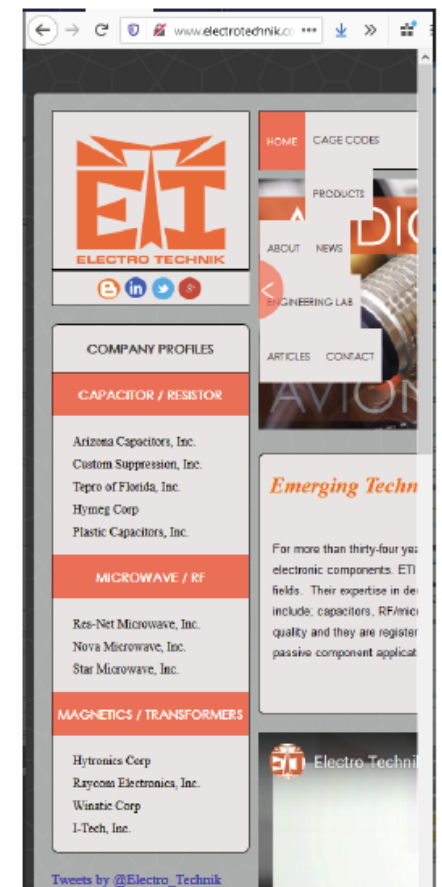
www.electrotechnik.co ••• »

ETI
ELECTRO TECHNIK

COMPANY PROFILES

CAPACITOR / RESISTOR

Arizona Capacitors, Inc.
Custom Suppression, Inc.
Tepro of Florida, Inc.
Hymeg Corp
Plastic Capacitors, Inc.

MICROWAVE / RF

Res-Net Microwave, Inc.
Nova Microwave, Inc.
Star Microwave, Inc.

MAGNETICS / TRANSFORMERS

Hytronics Corp
Raycom Electronics, Inc.
Winatic Corp
I-Tech, Inc.

Tweets by @Electro_Technik

HOME
CAGE CODES
PRODUCTS
ABOUT
NEWS
ENGINEERING LAB
ARTICLES
CONTACT

DIO
AVION

Emerging Techn

For more than thirty-four yea electronic components. ETI fields. Their expertise in de include: capacitors, RF/mic quality and they are register passive component applicat

Electro Techni